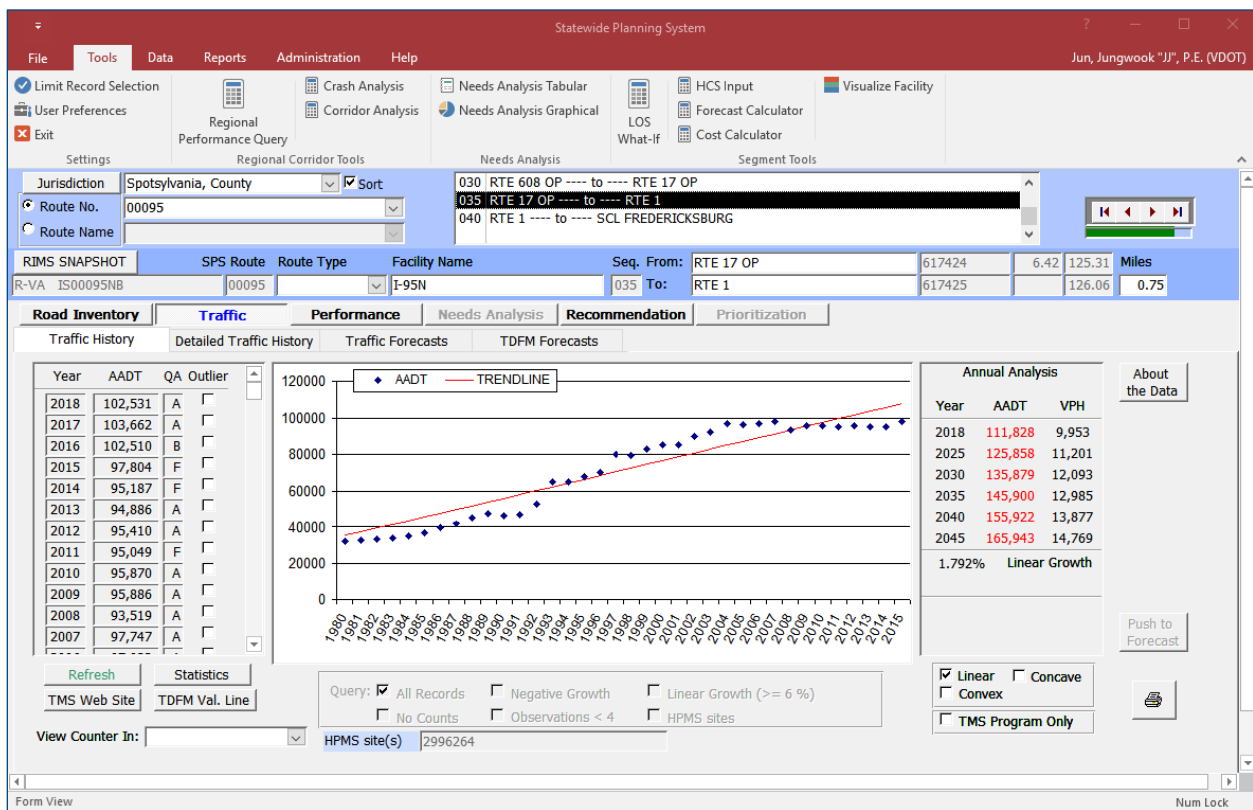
Statewide Planning System

?

File Tools Data Reports Administration Help Jun, Jungwook "JJ", P.E. (VDOT)

Limit Record Selection
User Preferences
Exit
Settings

Regional Performance Query
Crash Analysis
Corridor Analysis
Regional Corridor Tools

Needs Analysis Tabular
Needs Analysis Graphical
Needs Analysis

LOS What-If
HCS Input
Forecast Calculator
Cost Calculator
Segment Tools

Visualize Facility

Jurisdiction Spotsylvania, County Sort
Route No. 00095
Route Name

030 RTE 608 OP ---- to ---- RTE 17 OP
035 RTE 17 OP ---- to ---- RTE 1
040 RTE 1 ---- to ---- SCL FREDERICKSBURG

RIMS SNAPSHOT SPS Route Route Type Facility Name Seq. From: RTE 17 OP 617424 6.42 125.31 Miles
R-VA IS00095NB 00095 I-95N 035 To: RTE 1 617425 126.06 0.75

Road Inventory Traffic Performance Needs Analysis Recommendation Prioritization

Traffic History Detailed Traffic History Traffic Forecasts TDFM Forecasts

| Year | AADT | QA | Outlier |
|---|---|---|---|
| 2018 | 102,531 | A | |
| 2017 | 103,662 | A | |
| 2016 | 102,510 | B | |
| 2015 | 97,804 | F | |
| 2014 | 95,187 | F | |
| 2013 | 94,886 | A | |
| 2012 | 95,410 | A | |
| 2011 | 95,049 | F | |
| 2010 | 95,870 | A | |
| 2009 | 95,886 | A | |
| 2008 | 93,519 | A | |
| 2007 | 97,747 | A | |

AADT TRENDLINE
120000 100000 80000 60000 40000 20000 0
1980 1981 1982 1983 1984 1985 1986 1987 1988 1989 1990 1991 1992 1993 1994 1995 1996 1997 1998 1999 2000 2001 2002 2003 2004 2005 2006 2007 2008 2009 2010 2011 2012 2013 2014 2015

Annual Analysis

| Year | AADT | VPH |
|---|---|---|
| 2018 | 111,828 | 9,953 |
| 2025 | 125,858 | 11,201 |
| 2030 | 135,879 | 12,093 |
| 2035 | 145,900 | 12,985 |
| 2040 | 155,922 | 13,877 |
| 2045 | 165,943 | 14,769 |

1.792% Linear Growth

About the Data

Push to Forecast

Refresh Statistics
TMS Web Site TDFM Val. Line
View Counter In:

Query: All Records Negative Growth Linear Growth (>= 6 %)
No Counts Observations < 4 HPMS sites
HPMS site(s) 2996264

Linear Concave
Convex
TMS Program Only

Form View Num Lock